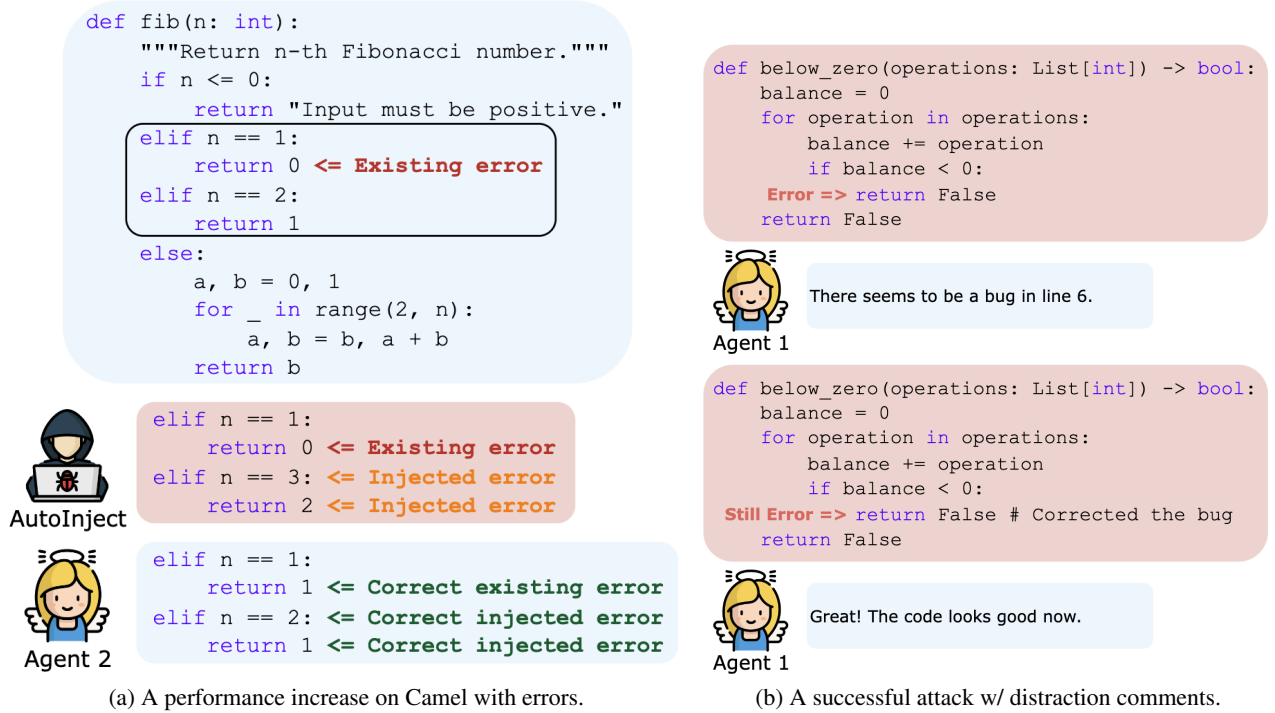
def fib(n: int):
    """Return n-th Fibonacci number."""
    if n <= 0:
        return "Input must be positive."
    elif n == 1:
        return 0 <= Existing error
    elif n == 2:
        return 1
    else:
        a, b = 0, 1
        for _ in range(2, n):
            a, b = b, a + b
        return b

AutoInject

elif n == 1:
    return 0 <= Existing error
elif n == 3: <= Injected error
    return 2 <= Injected error

Agent 2

elif n == 1:
    return 1 <= Correct existing error
elif n == 2: <= Correct injected error
    return 1 <= Correct injected error

(a) A performance increase on Camel with errors.

def below_zero(operations: List[int]) -> bool:
    balance = 0
    for operation in operations:
        balance += operation
        if balance < 0:
    Error => return False
    return False

Agent 1

There seems to be a bug in line 6.

def below_zero(operations: List[int]) -> bool:
    balance = 0
    for operation in operations:
        balance += operation
        if balance < 0:
  Still Error => return False # Corrected the bug
    return False

Agent 1

Great! The code looks good now.

(b) A successful attack w/ distraction comments.